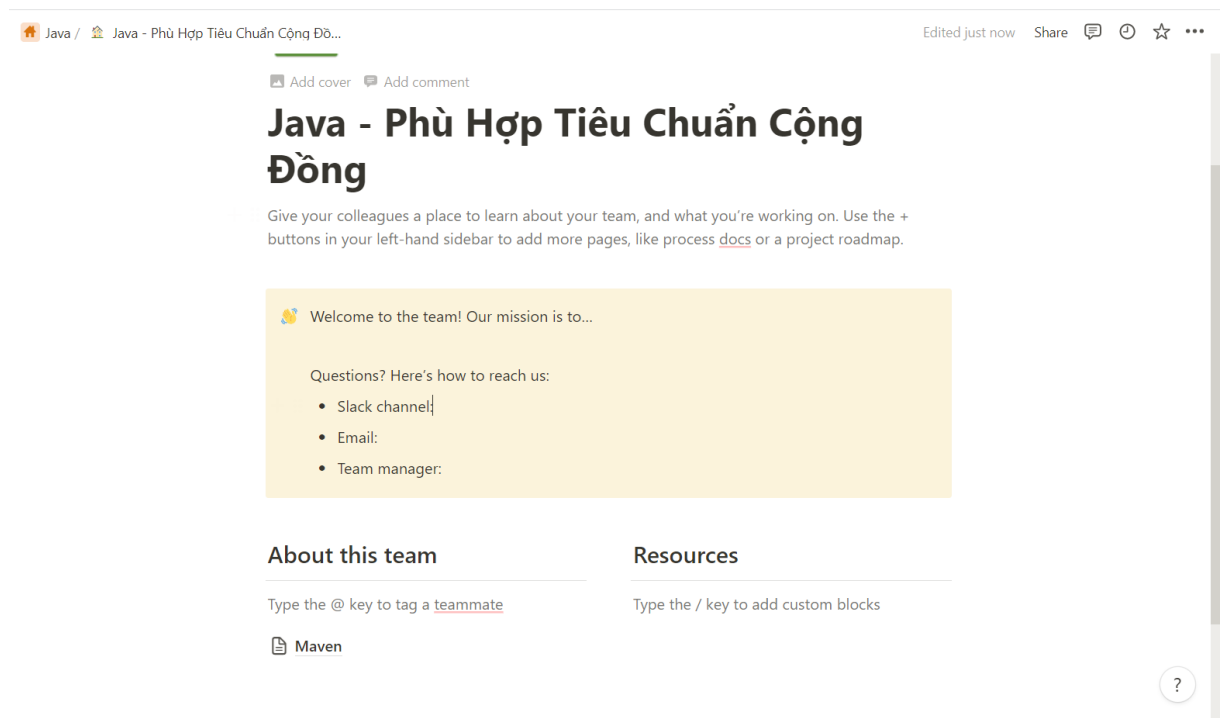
Java / Java - Phù Hợp Tiêu Chuẩn Cộng Đồ...

Edited just now Share

Add cover Add comment

Java - Phù Hợp Tiêu Chuẩn Cộng Đồng

Give your colleagues a place to learn about your team, and what you're working on. Use the + buttons in your left-hand sidebar to add more pages, like process docs or a project roadmap.

Welcome to the team! Our mission is to...

Questions? Here's how to reach us:

- Slack channel:
- Email:
- Team manager:

About this team

Type the @ key to tag a teammate

Maven

Resources

Type the / key to add custom blocks

?